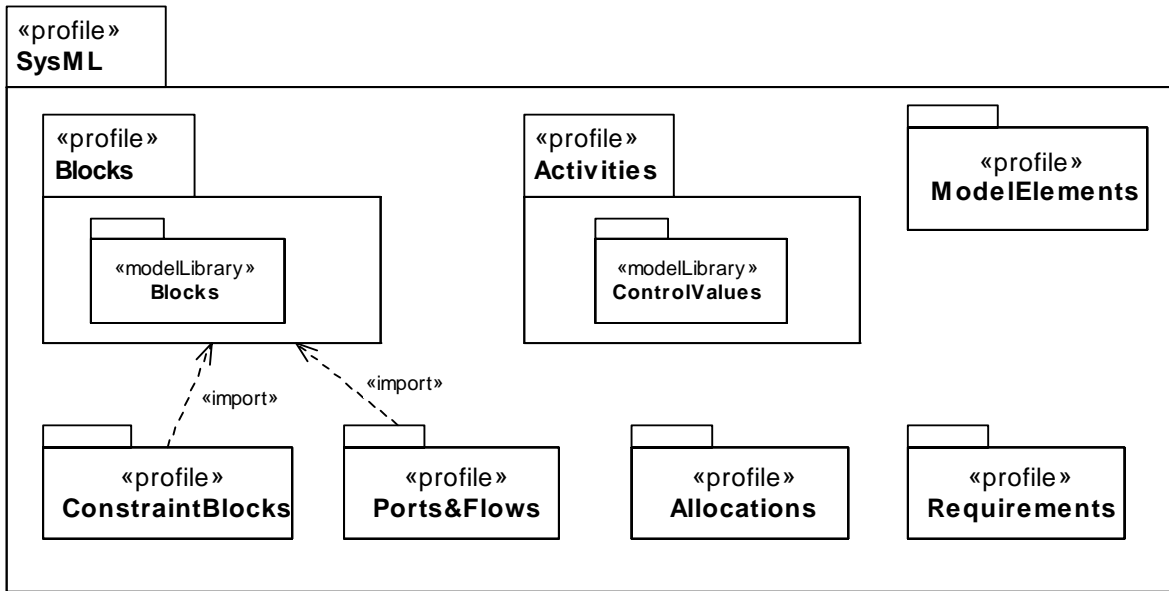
«profile»
SysML

«profile»
Blocks

«modelLibrary»
Blocks

«profile»
Activities

«modelLibrary»
ControlValues

«profile»
ModelElements

«import»

«import»

«profile»
ConstraintBlocks

«profile»
Ports&Flows

«profile»
Allocations

«profile»
Requirements